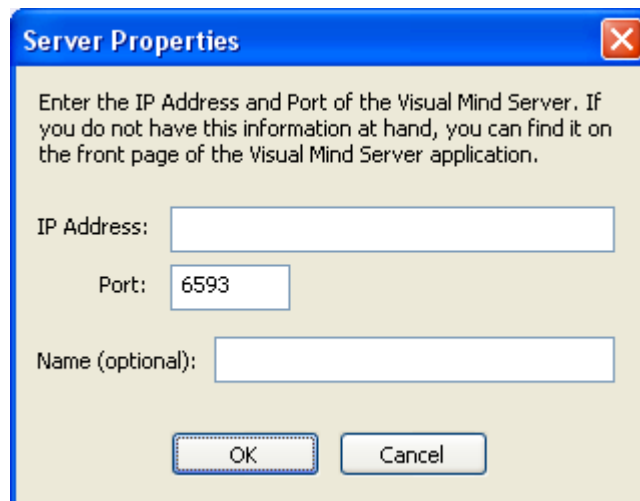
Server Properties

Enter the IP Address and Port of the Visual Mind Server. If you do not have this information at hand, you can find it on the front page of the Visual Mind Server application.

IP Address:

Port: 6593

Name (optional):

OK Cancel